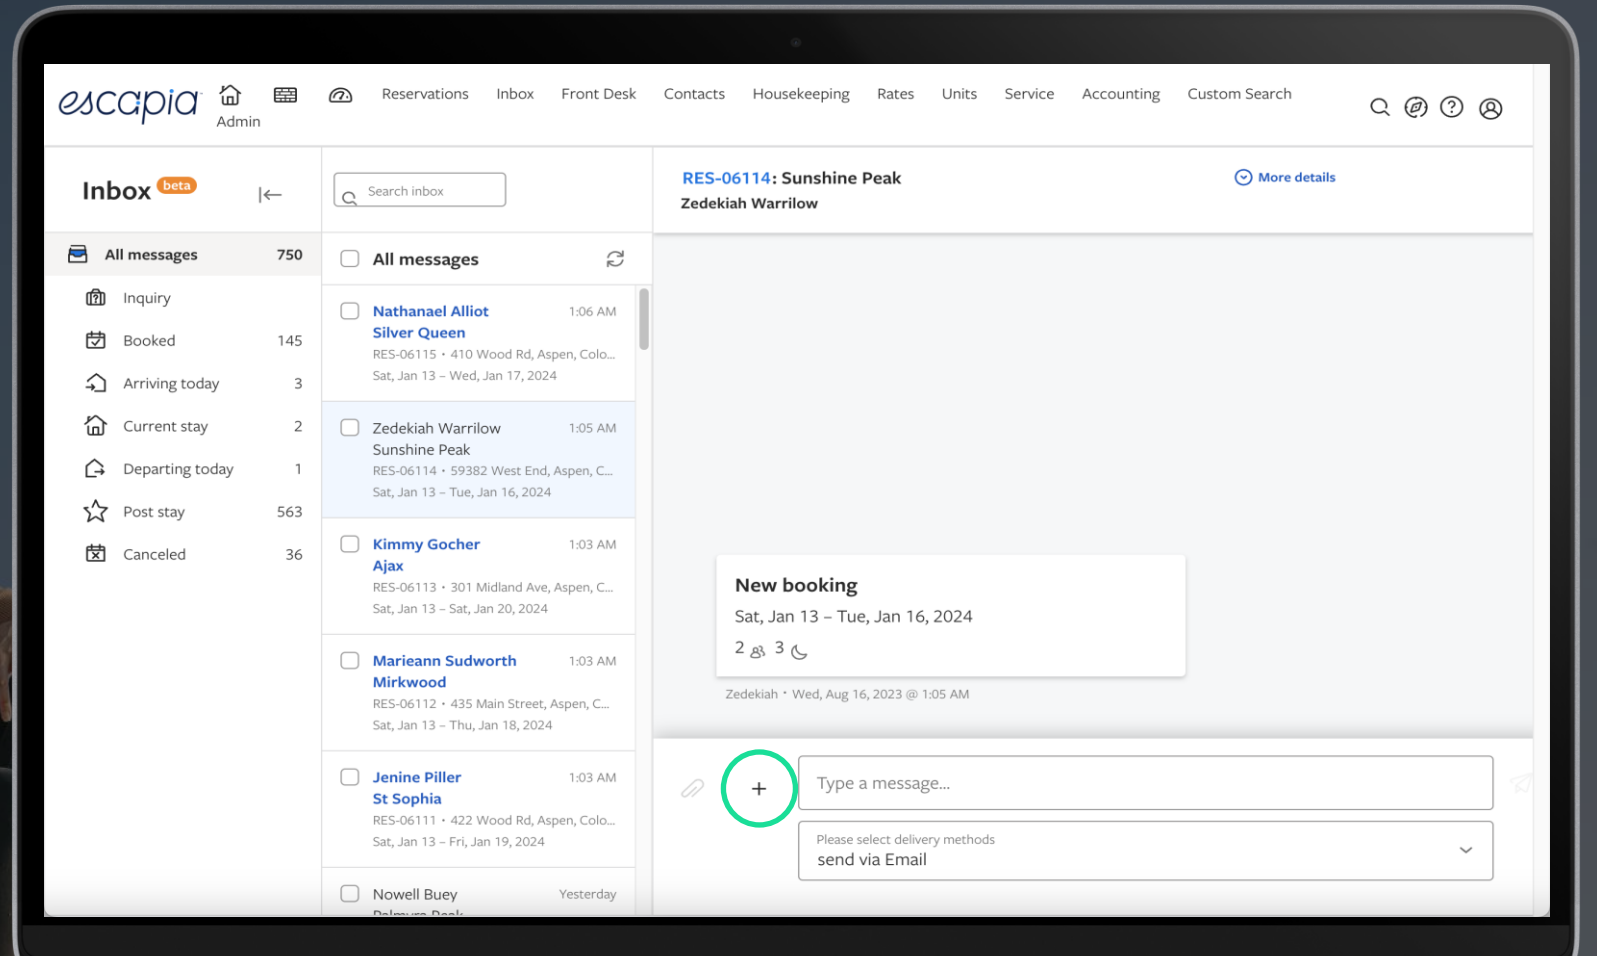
escapia Admin Reservations Inbox Front Desk Contacts Housekeeping Rates Units Service Accounting Custom Search

Inbox beta

All messages 750
Inquiry
Booked 145
Arriving today 3
Current stay 2
Departing today 1
Post stay 563
Canceled 36

Search inbox

All messages

Nathanael Alliot 1:06 AM
Silver Queen
RES-06115 • 410 Wood Rd, Aspen, Colo...
Sat, Jan 13 – Wed, Jan 17, 2024

Zedekiah Warrilow 1:05 AM
Sunshine Peak
RES-06114 • 59382 West End, Aspen, C...
Sat, Jan 13 – Tue, Jan 16, 2024

Kimmy Gocher 1:03 AM
Ajax
RES-06113 • 301 Midland Ave, Aspen, C...
Sat, Jan 13 – Sat, Jan 20, 2024

Marieann Sudworth 1:03 AM
Mirkwood
RES-06112 • 435 Main Street, Aspen, C...
Sat, Jan 13 – Thu, Jan 18, 2024

Jenine Piller 1:03 AM
St Sophia
RES-06111 • 422 Wood Rd, Aspen, Colo...
Sat, Jan 13 – Fri, Jan 19, 2024

Nowell Buey Yesterday
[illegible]

RES-06114: Sunshine Peak
Zedekiah Warrilow

More details

New booking
Sat, Jan 13 – Tue, Jan 16, 2024
2 3

Zedekiah • Wed, Aug 16, 2023 @ 1:05 AM

+
Type a message...

Please select delivery methods
send via Email